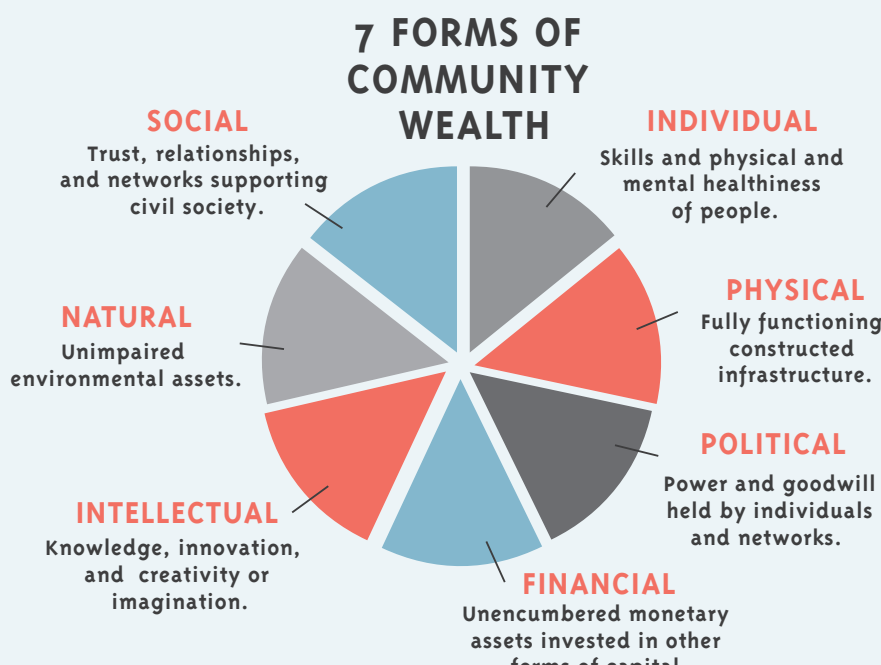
7 FORMS OF COMMUNITY WEALTH

SOCIAL
Trust, relationships, and networks supporting civil society.

INDIVIDUAL
Skills and physical and mental healthiness of people.

NATURAL
Unimpaired environmental assets.

PHYSICAL
Fully functioning constructed infrastructure.

POLITICAL
Power and goodwill held by individuals and networks.

INTELLECTUAL
Knowledge, innovation, and creativity or imagination.

FINANCIAL
Unencumbered monetary assets invested in other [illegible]